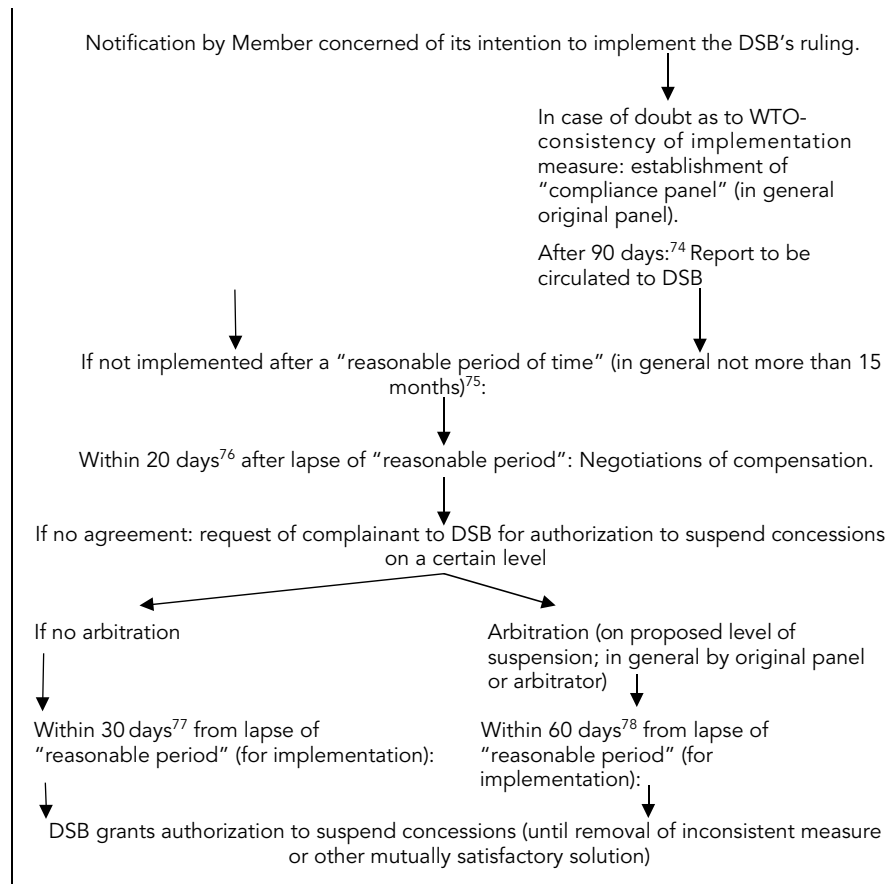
Notification by Member concerned of its intention to implement the DSB's ruling.

In case of doubt as to WTO-consistency of implementation measure: establishment of "compliance panel" (in general original panel).

After 90 days:$^{74}$ Report to be circulated to DSB

If not implemented after a "reasonable period of time" (in general not more than 15 months)$^{75}$:

Within 20 days$^{76}$ after lapse of "reasonable period": Negotiations of compensation.

If no agreement: request of complainant to DSB for authorization to suspend concessions on a certain level

If no arbitration

Within 30 days$^{77}$ from lapse of "reasonable period" (for implementation):

Arbitration (on proposed level of suspension; in general by original panel or arbitrator)

Within 60 days$^{78}$ from lapse of "reasonable period" (for implementation):

DSB grants authorization to suspend concessions (until removal of inconsistent measure or other mutually satisfactory solution)